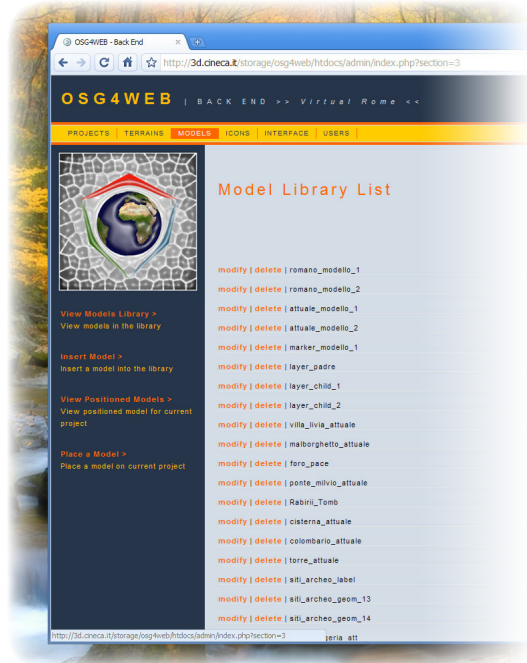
OSG4WEB - Back End

http://3d.cineca.it/storage/osg4web/htdocs/admin/index.php?section=3

OSG4WEB | BACK END >> Virtual Rome <<

PROJECTS | TERRAINS | MODELS | ICONS | INTERFACE | USERS

Model Library List

View Models Library >
View models in the library

Insert Model >
Insert a model into the library

View Positioned Models >
View positioned model for current project

Place a Model >
Place a model on current project

modify | delete | romano_modello_1
modify | delete | romano_modello_2
modify | delete | attuale_modello_1
modify | delete | attuale_modello_2
modify | delete | marker_modello_1
modify | delete | layer_padre
modify | delete | layer_child_1
modify | delete | layer_child_2
modify | delete | villa_livia_attuale
modify | delete | malborghetto_attuale
modify | delete | foro_pace
modify | delete | ponte_milvio_attuale
modify | delete | Rabirii_Tomb
modify | delete | cisterna_attuale
modify | delete | colombario_attuale
modify | delete | torre_attuale
modify | delete | siti_archeo_label
modify | delete | siti_archeo_geom_13
modify | delete | siti_archeo_geom_14

http://3d.cineca.it/storage/osg4web/htdocs/admin/index.php?section=3 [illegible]eria_att